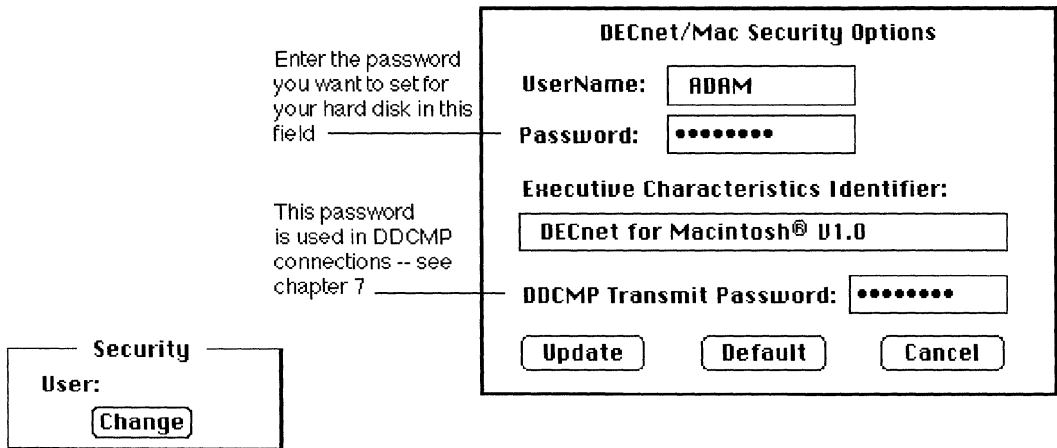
DECnet/Mac Security Options

Enter the password you want to set for your hard disk in this field

UserName: ADAM

Password: ••••••••

Executive Characteristics Identifier:

This password is used in DDCMP connections -- see chapter 7

DECnet for Macintosh® V1.0

DDCMP Transmit Password: ••••••••

Security

User:

Change

Update

Default

Cancel